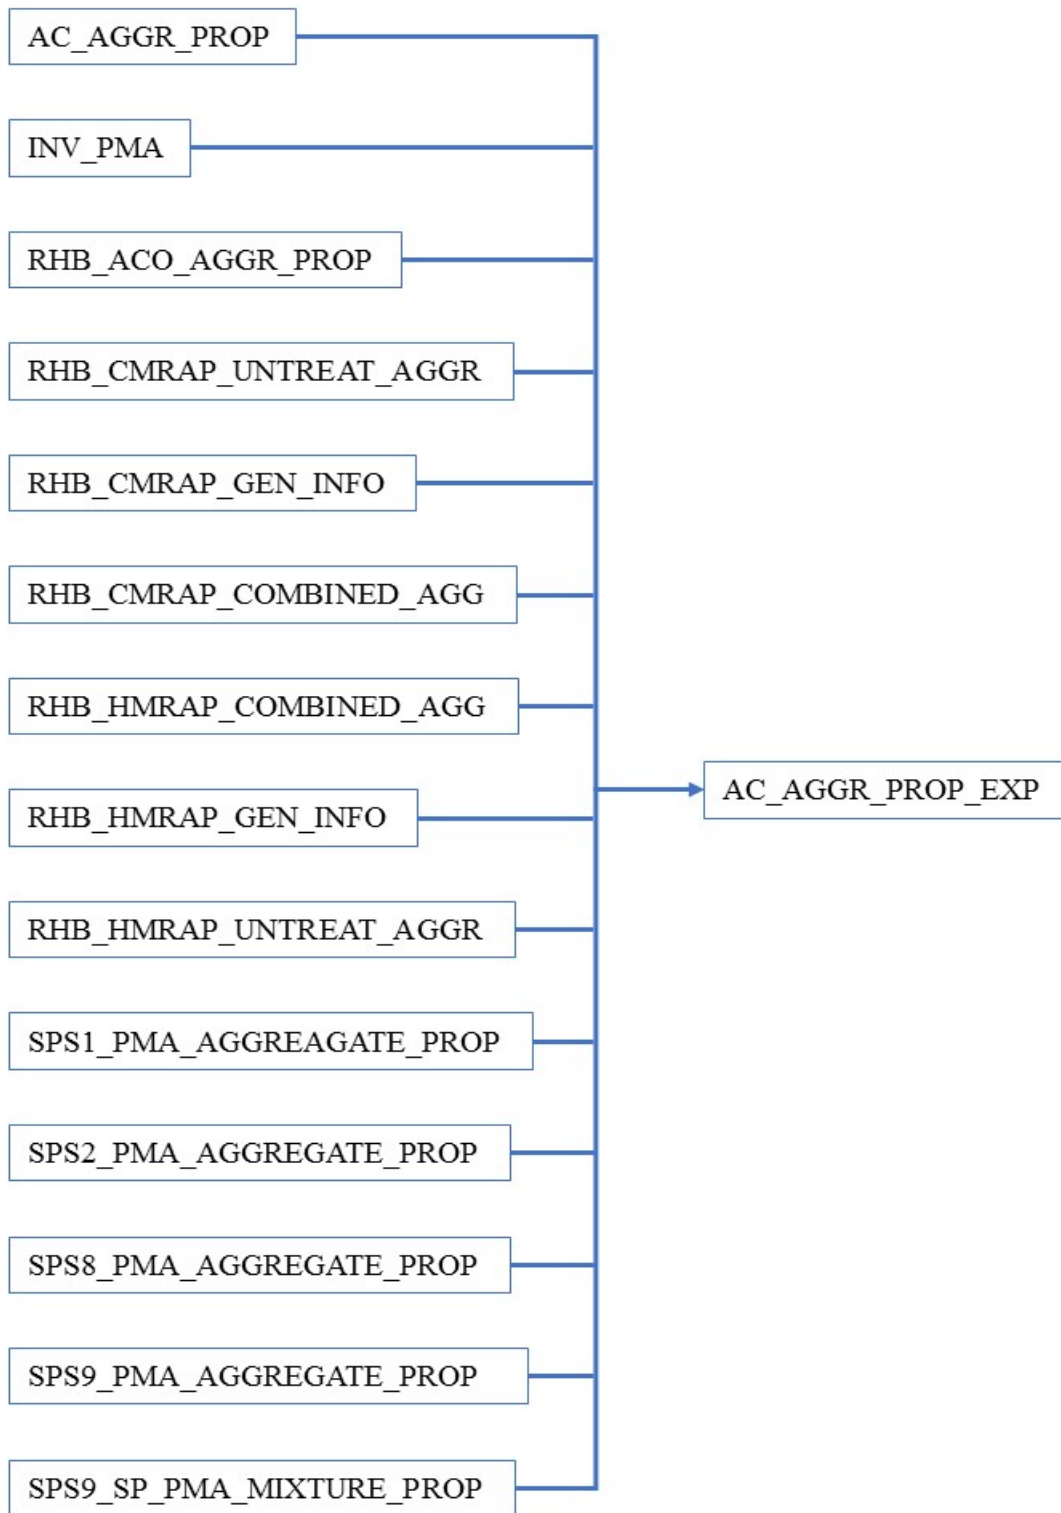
AC_AGGR_PROP

INV_PMA

RHB_ACO_AGGR_PROP

RHB_CMRAP_UNTREAT_AGGR

RHB_CMRAP_GEN_INFO

RHB_CMRAP_COMBINED_AGG

RHB_HMRAP_COMBINED_AGG

RHB_HMRAP_GEN_INFO

RHB_HMRAP_UNTREAT_AGGR

SPS1_PMA_AGGREAGATE_PROP

SPS2_PMA_AGGREGATE_PROP

SPS8_PMA_AGGREGATE_PROP

SPS9_PMA_AGGREGATE_PROP

SPS9_SP_PMA_MIXTURE_PROP

AC_AGGR_PROP_EXP